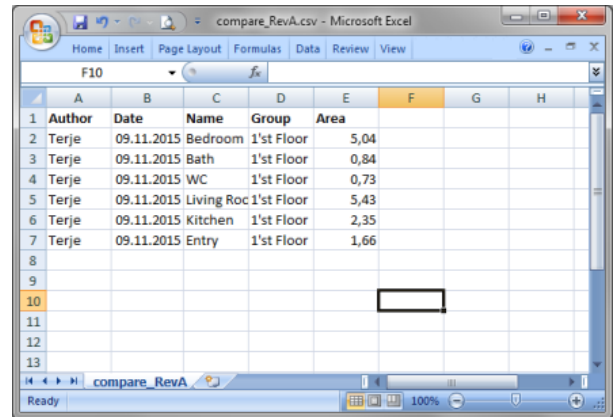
compare_RevA.csv - Microsoft Excel

Home Insert Page Layout Formulas Data Review View

F10

| | A | B | C | D | E | F | G | H |
|---|---|---|---|---|---|---|---|---|
| 1 | Author | Date | Name | Group | Area | | | |
| 2 | Terje | 09.11.2015 | Bedroom | 1'st Floor | 5,04 | | | |
| 3 | Terje | 09.11.2015 | Bath | 1'st Floor | 0,84 | | | |
| 4 | Terje | 09.11.2015 | WC | 1'st Floor | 0,73 | | | |
| 5 | Terje | 09.11.2015 | Living Roc | 1'st Floor | 5,43 | | | |
| 6 | Terje | 09.11.2015 | Kitchen | 1'st Floor | 2,35 | | | |
| 7 | Terje | 09.11.2015 | Entry | 1'st Floor | 1,66 | | | |
| 8 | | | | | | | | |
| 9 | | | | | | | | |
| 10 | | | | | | | | |
| 11 | | | | | | | | |
| 12 | | | | | | | | |
| 13 | | | | | | | | |

compare_RevA

Ready 100%